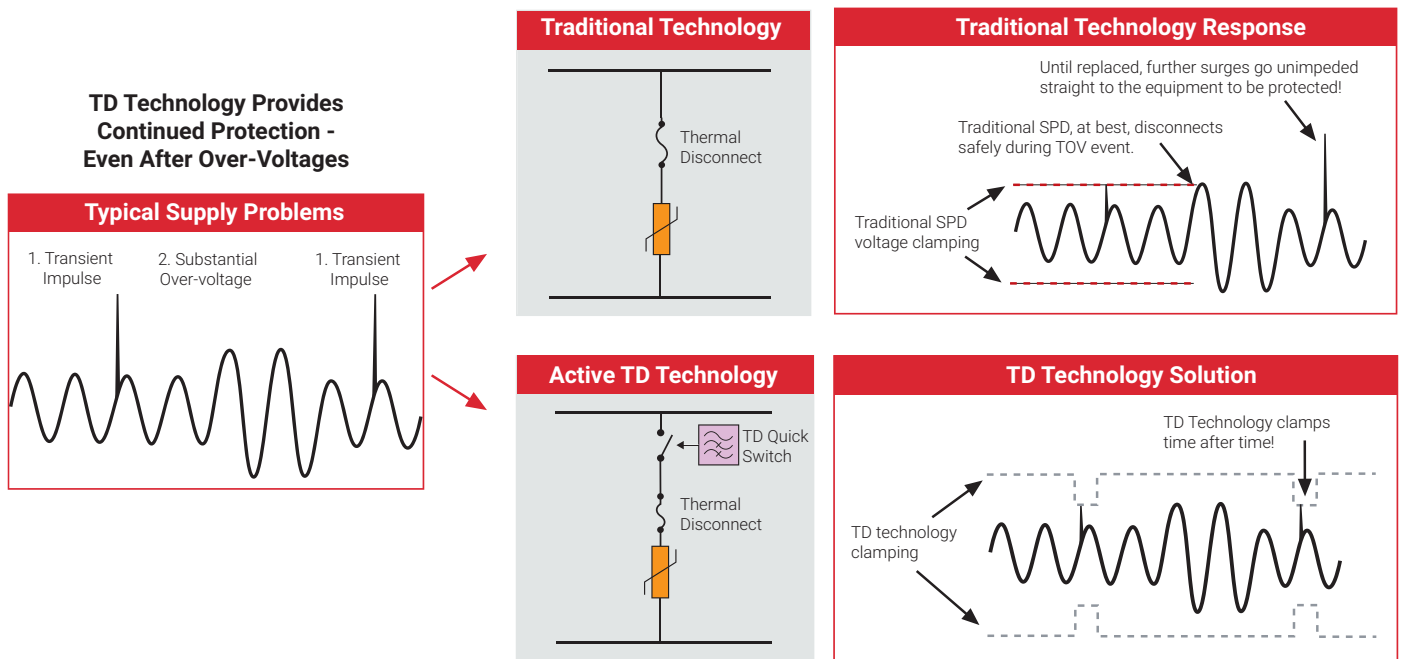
TD Technology Provides Continued Protection - Even After Over-Voltages

Typical Supply Problems

1. Transient Impulse

2. Substantial Over-voltage

1. Transient Impulse

Traditional Technology

Thermal Disconnect

Traditional Technology Response

Until replaced, further surges go unimpeded straight to the equipment to be protected!

Traditional SPD, at best, disconnects safely during TOV event.

Traditional SPD voltage clamping

Active TD Technology

TD Quick Switch

Thermal Disconnect

TD Technology Solution

TD Technology clamps time after time!

TD technology clamping